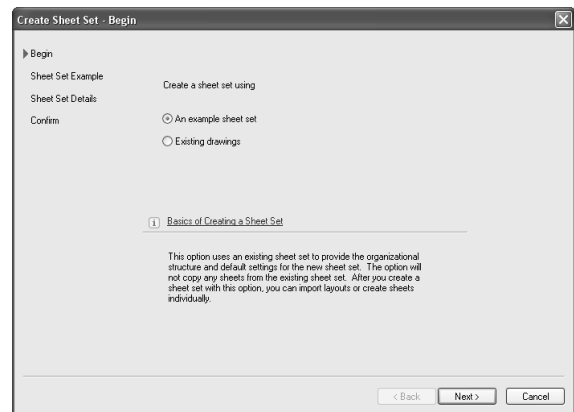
Create Sheet Set - Begin

Begin
Sheet Set Example
Sheet Set Details
Confirm

Create a sheet set using

An example sheet set
Existing drawings

Basics of Creating a Sheet Set

This option uses an existing sheet set to provide the organizational structure and default settings for the new sheet set. The option will not copy any sheets from the existing sheet set. After you create a sheet set with this option, you can import layouts or create sheets individually.

< Back
Next >
Cancel